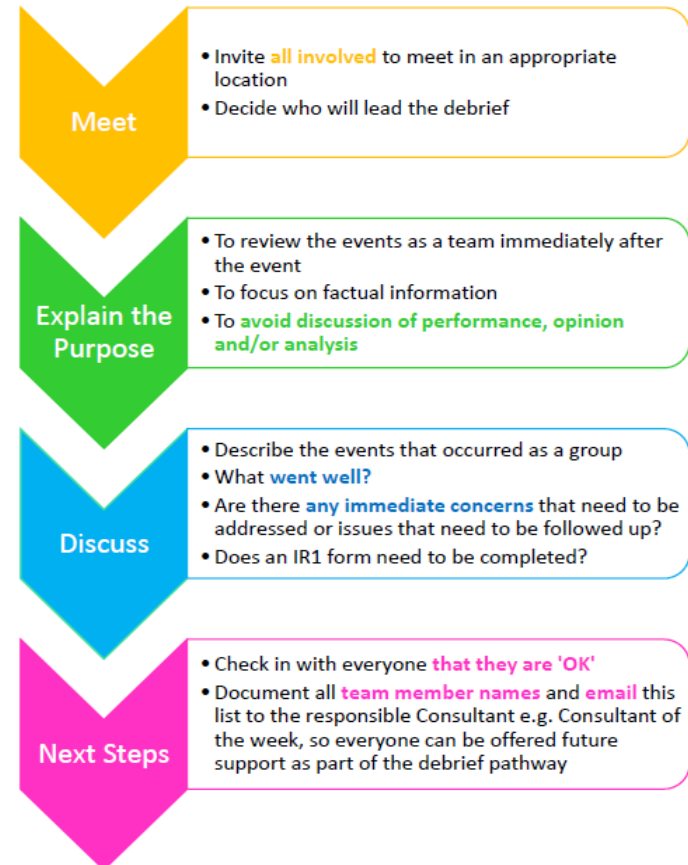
Meet

• Invite all involved to meet in an appropriate location
• Decide who will lead the debrief

Explain the Purpose

• To review the events as a team immediately after the event
• To focus on factual information
• To avoid discussion of performance, opinion and/or analysis

Discuss

• Describe the events that occurred as a group
• What went well?
• Are there any immediate concerns that need to be addressed or issues that need to be followed up?
• Does an IR1 form need to be completed?

Next Steps

• Check in with everyone that they are 'OK'
• Document all team member names and email this list to the responsible Consultant e.g. Consultant of the week, so everyone can be offered future support as part of the debrief pathway